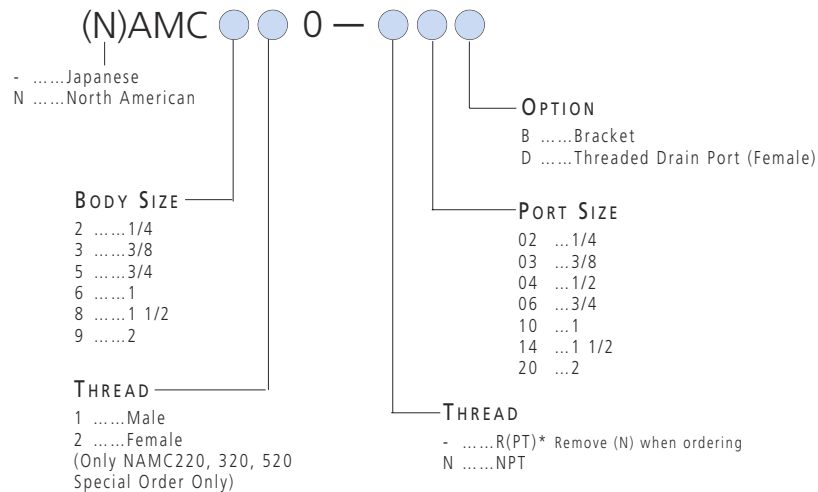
(N)AMC 0 —

- ……Japanese
N ……North American

OPTION
B ……Bracket
D ……Threaded Drain Port (Female)

BODY SIZE
2 ……1/4
3 ……3/8
5 ……3/4
6 ……1
8 ……1 1/2
9 ……2

PORT SIZE
02 …1/4
03 …3/8
04 …1/2
06 …3/4
10 …1
14 …1 1/2
20 …2

THREAD
1 ……Male
2 ……Female
(Only NAMC220, 320, 520 Special Order Only)

THREAD
- ……R(PT)* Remove (N) when ordering
N ……NPT